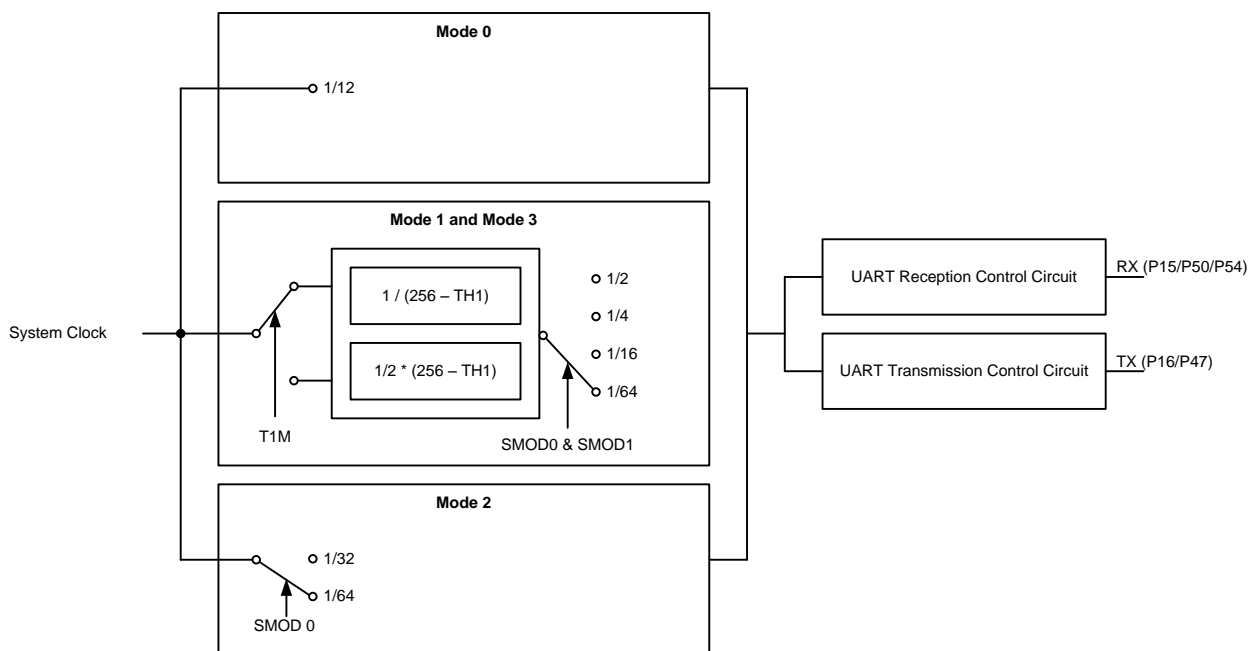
Mode 0

1/12

Mode 1 and Mode 3

1 / (256 – TH1)

1/2 * (256 – TH1)

1/2
1/4
1/16
1/64

T1M

SMOD0 & SMOD1

System Clock

UART Reception Control Circuit

RX (P15/P50/P54)

UART Transmission Control Circuit

TX (P16/P47)

Mode 2

1/32
1/64

SMOD 0